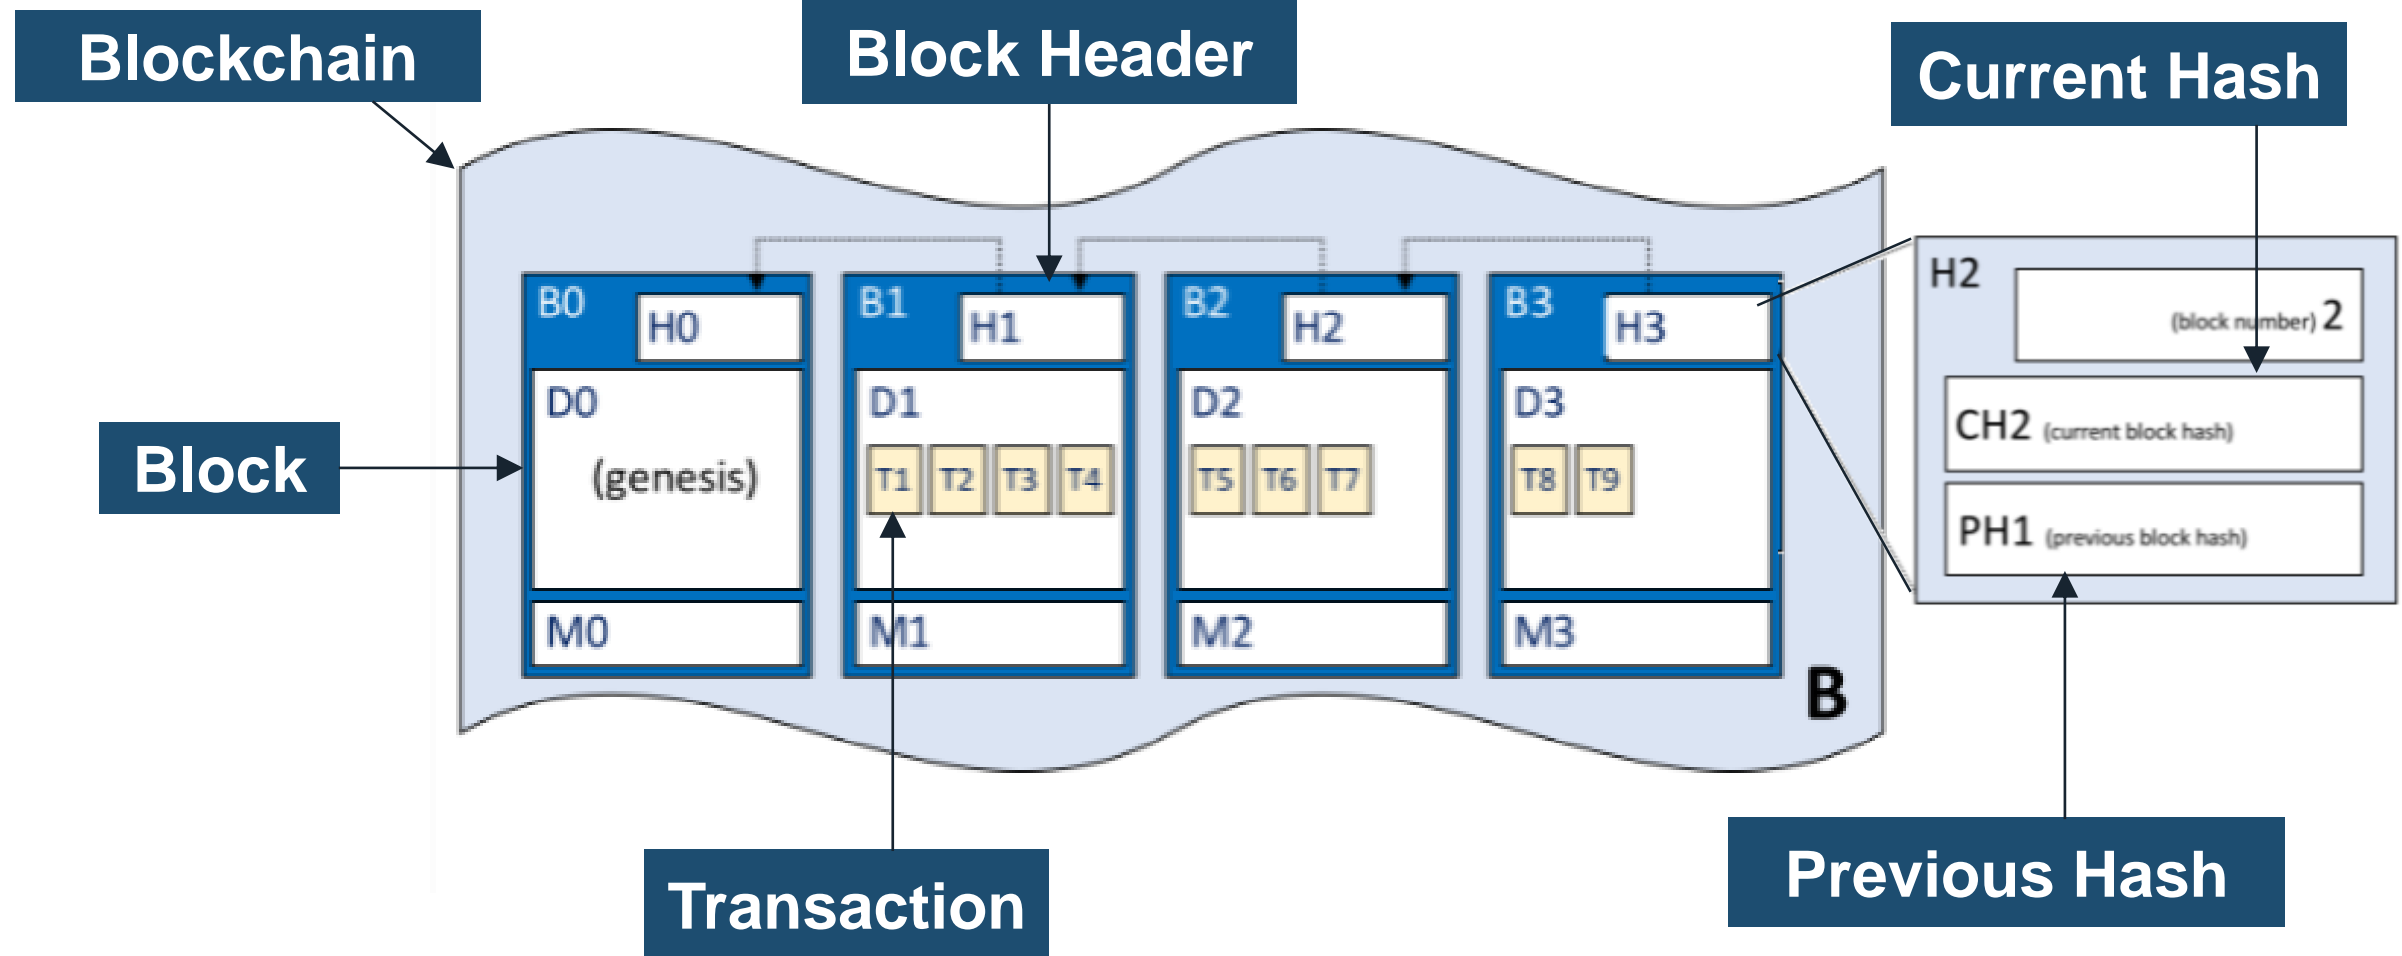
Blockchain

Block Header

Current Hash

B0 H0 D0 (genesis) M0

B1 H1 D1 T1 T2 T3 T4 M1

B2 H2 D2 T5 T6 T7 M2

B3 H3 D3 T8 T9 M3

B

Block

H2 (block number) 2

CH2 (current block hash)

PH1 (previous block hash)

Transaction

Previous Hash